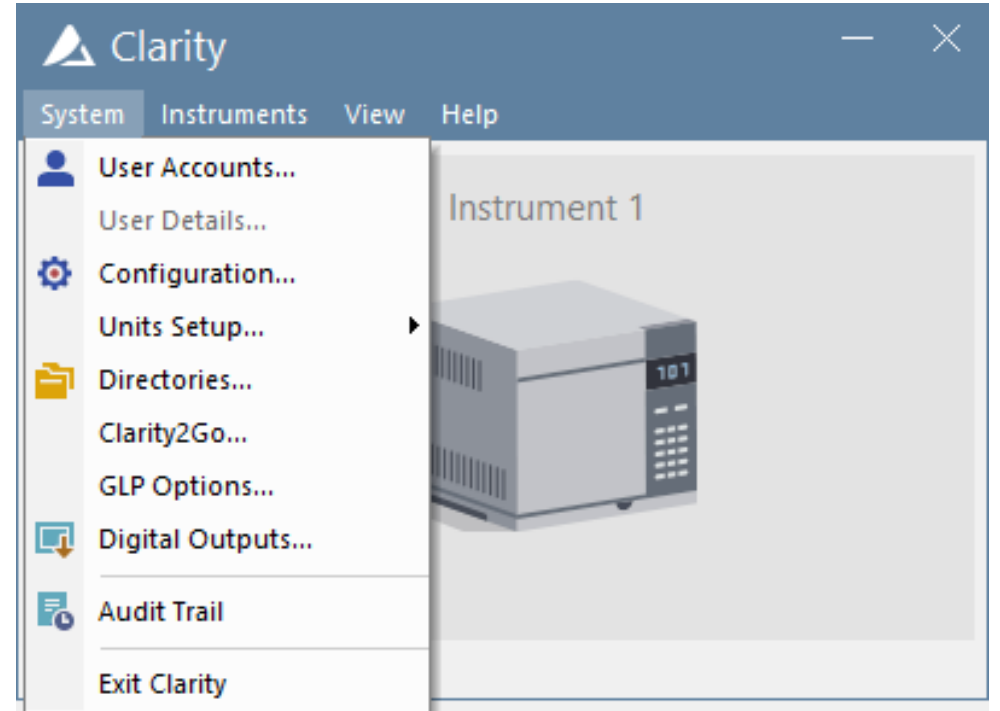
Clarity

System Instruments View Help

User Accounts...
User Details...
Configuration...
Units Setup...
Directories...
Clarity2Go...
GLP Options...
Digital Outputs...
Audit Trail
Exit Clarity

Instrument 1

101